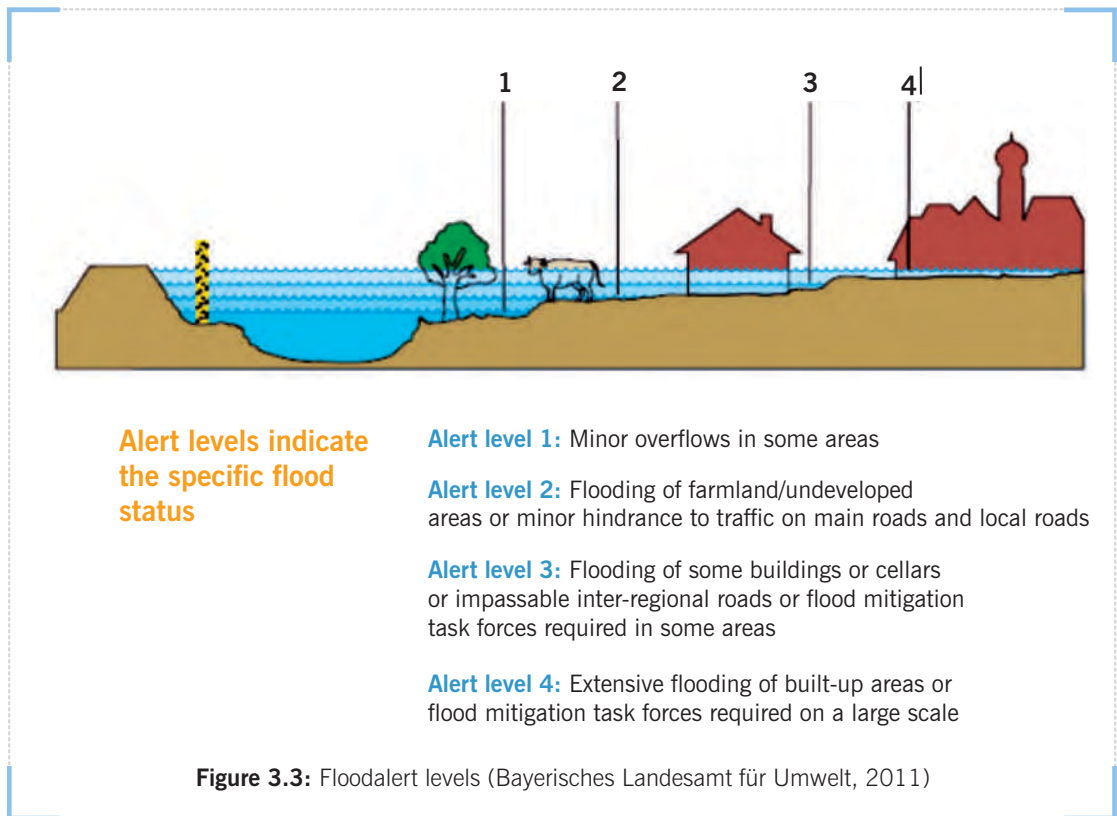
1 2 3 4

Alert levels indicate the specific flood status

Alert level 1: Minor overflows in some areas

Alert level 2: Flooding of farmland/undeveloped areas or minor hindrance to traffic on main roads and local roads

Alert level 3: Flooding of some buildings or cellars or impassable inter-regional roads or flood mitigation task forces required in some areas

Alert level 4: Extensive flooding of built-up areas or flood mitigation task forces required on a large scale

Figure 3.3: Floodalert levels (Bayerisches Landesamt für Umwelt, 2011)